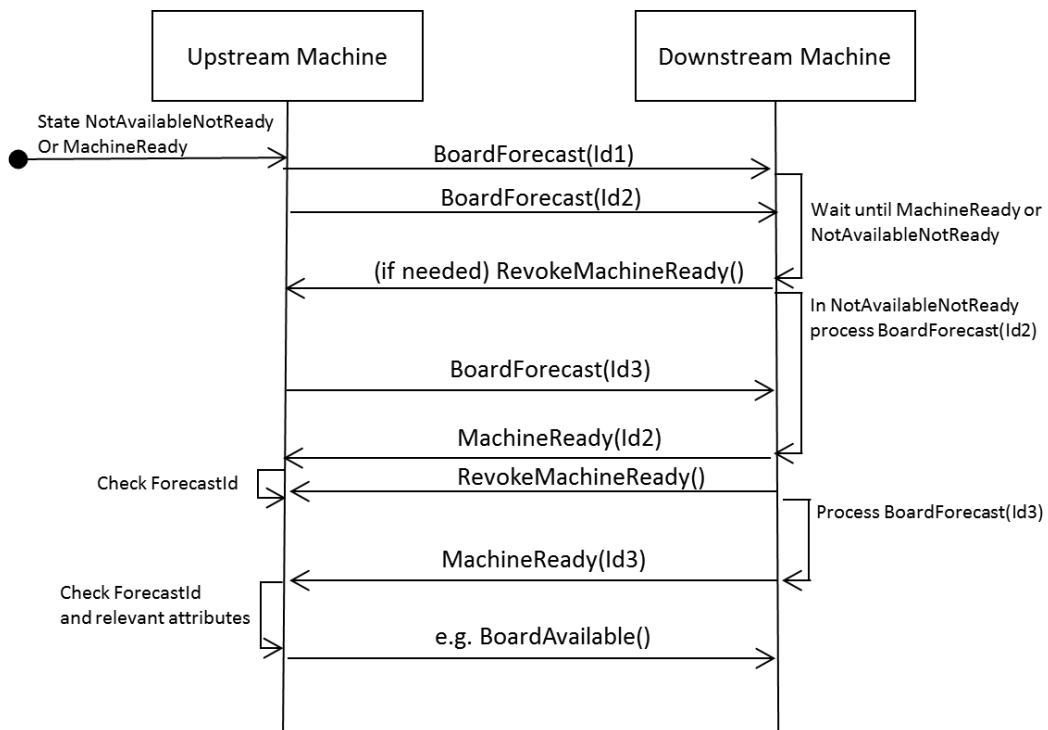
Upstream Machine

Downstream Machine

State NotAvailableNotReady
Or MachineReady

BoardForecast(Id1)

BoardForecast(Id2)

Wait until MachineReady or
NotAvailableNotReady

(if needed) RevokeMachineReady()

In NotAvailableNotReady
process BoardForecast(Id2)

BoardForecast(Id3)

MachineReady(Id2)

Check ForecastId

RevokeMachineReady()

Process BoardForecast(Id3)

MachineReady(Id3)

Check ForecastId
and relevant attributes

e.g. BoardAvailable()